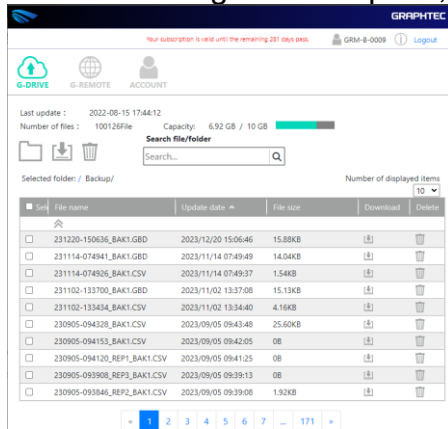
GRAPHTEC

Your subscription is valid until the remaining 281 days pass. GRM-8-0009 Logout

G-DRIVE G-REMOTE ACCOUNT

Last update : 2022-08-15 17:44:12
Number of files : 100126File Capacity: 6.92 GB / 10 GB

Search file/folder
Search...

Selected folder : / Backup/

Number of displayed items
10

| Sel | File name | Update date ▲ | File size | Download | Delete |
|---|---|---|---|---|---|
| | ⩓ | | | | |
| ☐ | 231220-150636_BAK1.GBD | 2023/12/20 15:06:46 | 15.88KB | | |
| ☐ | 231114-074941_BAK1.GBD | 2023/11/14 07:49:49 | 14.04KB | | |
| ☐ | 231114-074926_BAK1.CSV | 2023/11/14 07:49:37 | 1.54KB | | |
| ☐ | 231102-133700_BAK1.GBD | 2023/11/02 13:37:08 | 15.13KB | | |
| ☐ | 231102-133434_BAK1.CSV | 2023/11/02 13:34:40 | 4.16KB | | |
| ☐ | 230905-094328_BAK1.CSV | 2023/09/05 09:43:48 | 25.60KB | | |
| ☐ | 230905-094153_BAK1.CSV | 2023/09/05 09:42:05 | 0B | | |
| ☐ | 230905-094120_REP1_BAK1.CSV | 2023/09/05 09:41:25 | 0B | | |
| ☐ | 230905-093908_REP3_BAK1.CSV | 2023/09/05 09:39:13 | 0B | | |
| ☐ | 230905-093846_REP2_BAK1.CSV | 2023/09/05 09:39:08 | 1.92KB | | |

« 1 2 3 4 5 6 7 ... 171 »